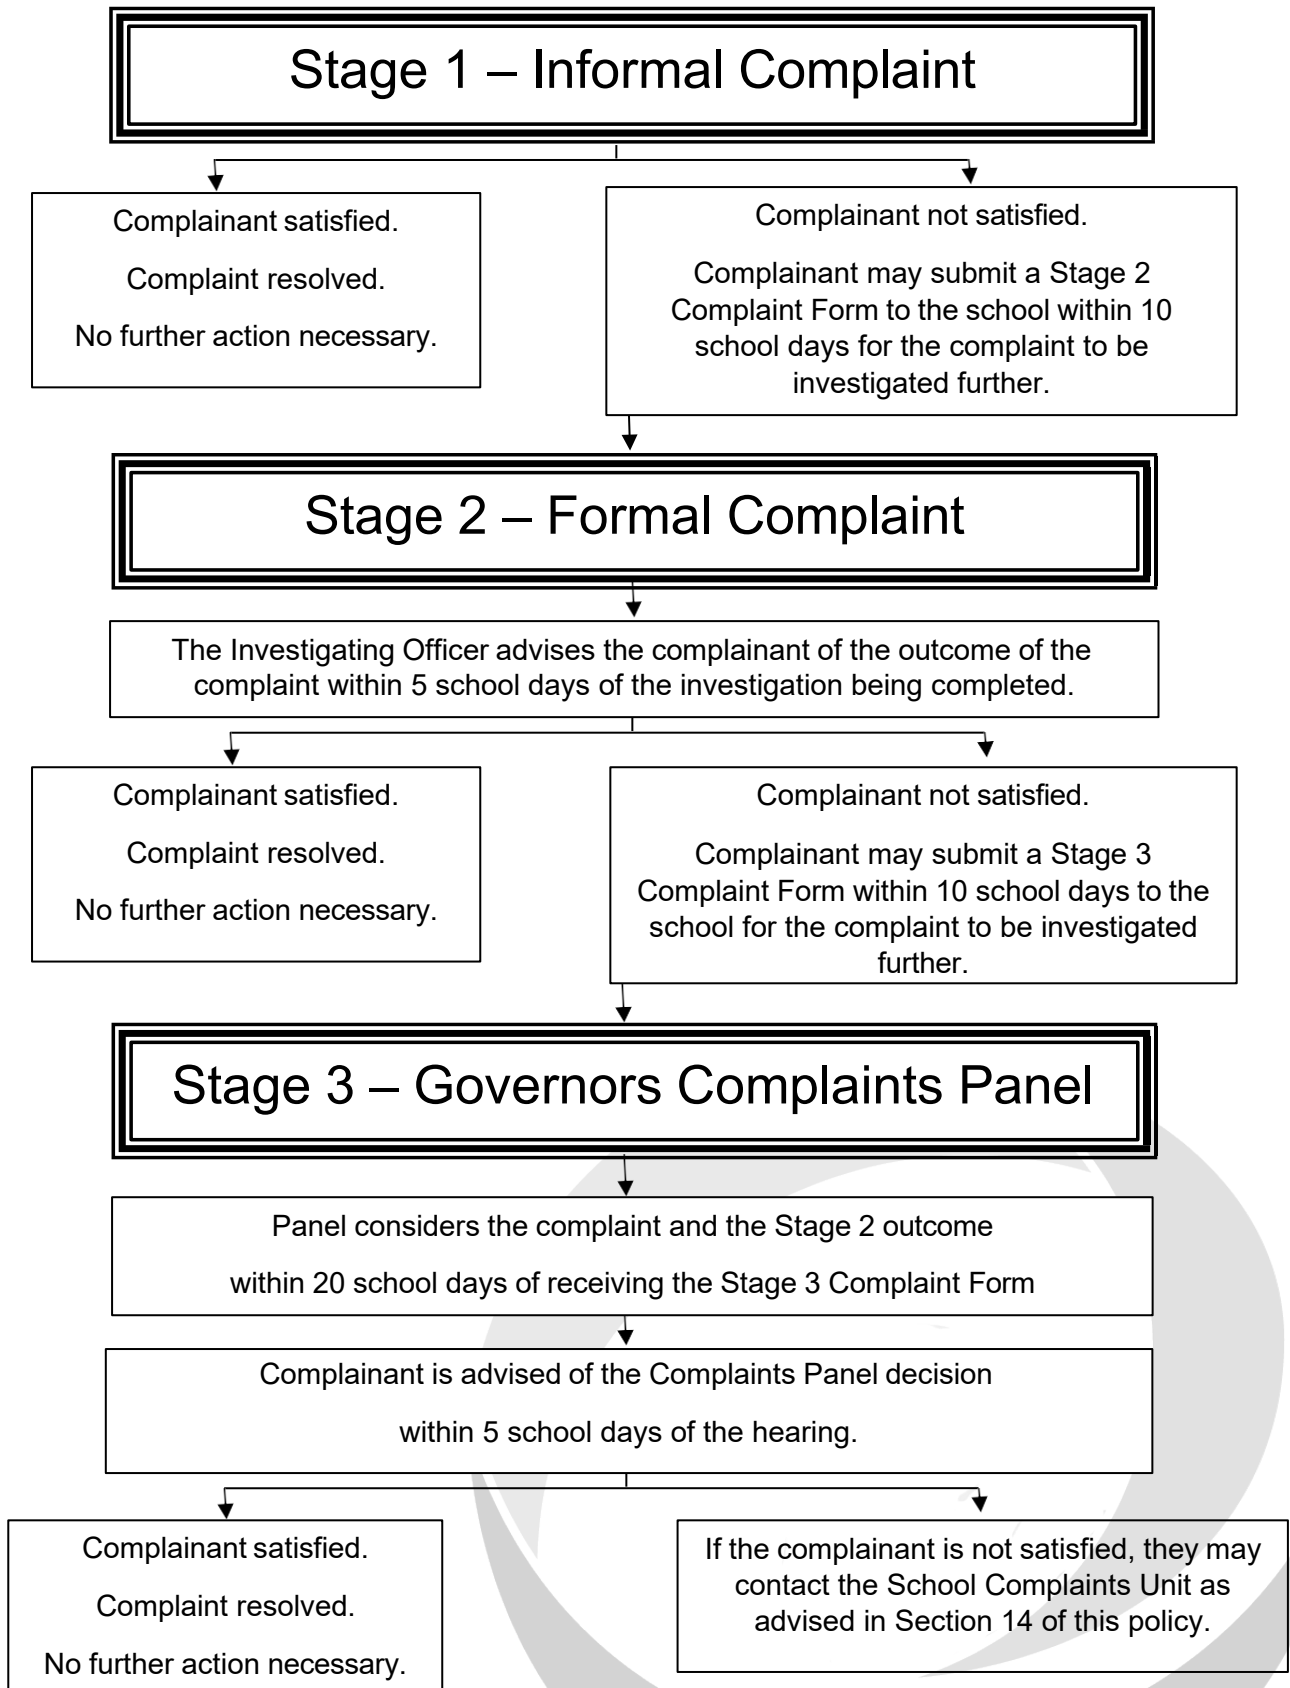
Stage 1 – Informal Complaint

Complainant satisfied.

Complaint resolved.

No further action necessary.

Complainant not satisfied.

Complainant may submit a Stage 2 Complaint Form to the school within 10 school days for the complaint to be investigated further.

Stage 2 – Formal Complaint

The Investigating Officer advises the complainant of the outcome of the complaint within 5 school days of the investigation being completed.

Complainant satisfied.

Complaint resolved.

No further action necessary.

Complainant not satisfied.

Complainant may submit a Stage 3 Complaint Form within 10 school days to the school for the complaint to be investigated further.

Stage 3 – Governors Complaints Panel

Panel considers the complaint and the Stage 2 outcome

within 20 school days of receiving the Stage 3 Complaint Form

Complainant is advised of the Complaints Panel decision

within 5 school days of the hearing.

Complainant satisfied.

Complaint resolved.

No further action necessary.

If the complainant is not satisfied, they may contact the School Complaints Unit as advised in Section 14 of this policy.